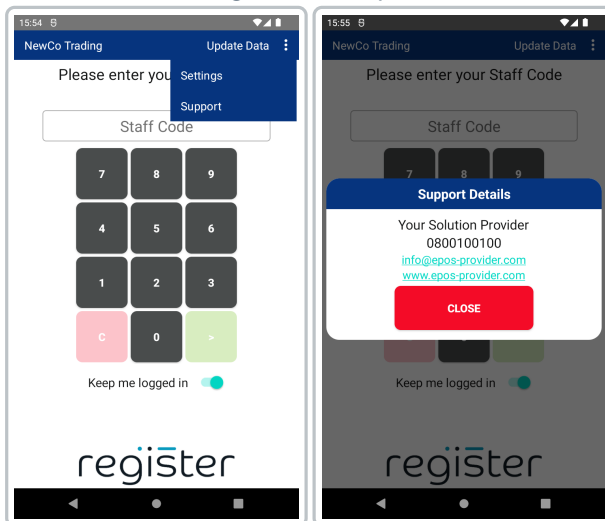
15:54

NewCo Trading

Update Data

Settings

Support

Please enter you

Staff Code

| 7 | 8 | 9 |
|---|---|---|
| 4 | 5 | 6 |
| 1 | 2 | 3 |
| C | 0 | > |

Keep me logged in

register

15:55

NewCo Trading

Update Data

Please enter your Staff Code

Staff Code

7 8 9

Support Details

Your Solution Provider
0800100100
info@epos-provider.com
www.epos-provider.com

CLOSE

Keep me logged in

register